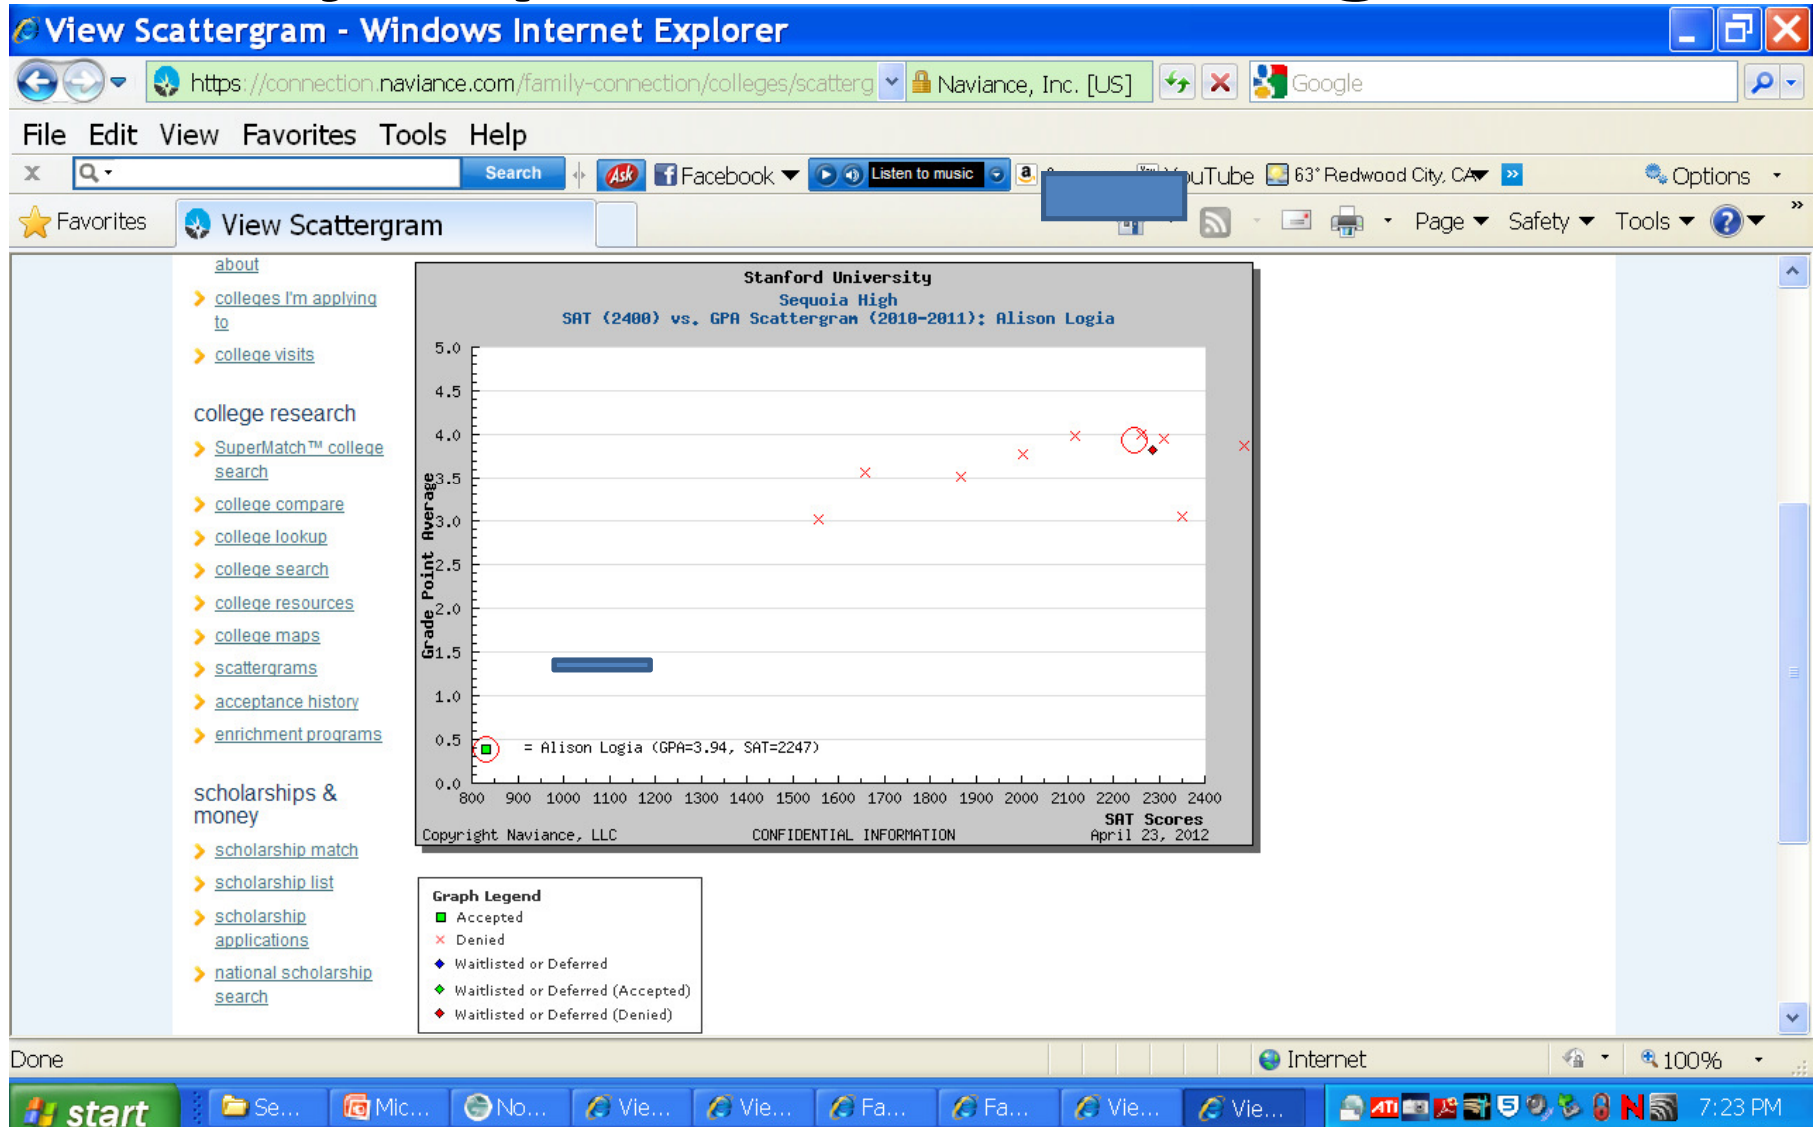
View Scattergram - Windows Internet Explorer

https://connection.naviance.com/family-connection/colleges/scatterg | Naviance, Inc. [US] | Google

File Edit View Favorites Tools Help

Search | Facebook | Listen to music | uTube | 63° Redwood City, CA | Options

Favorites | View Scattergram | Page | Safety | Tools

about
colleges I'm applying to
college visits

college research
SuperMatch™ college search
college compare
college lookup
college search
college resources
college maps
scattergrams
acceptance history
enrichment programs

scholarships & money
scholarship match
scholarship list
scholarship applications
national scholarship search

Stanford University
Sequoia High
SAT (2400) vs. GPA Scattergram (2010-2011): Alison Logia

Grade Point Average
5.0
4.5
4.0
3.5
3.0
2.5
2.0
1.5
1.0
0.5
0.0

= Alison Logia (GPA=3.94, SAT=2247)

800 900 1000 1100 1200 1300 1400 1500 1600 1700 1800 1900 2000 2100 2200 2300 2400
SAT Scores
Copyright Naviance, LLC CONFIDENTIAL INFORMATION April 23, 2012

Graph Legend
Accepted
Denied
Waitlisted or Deferred
Waitlisted or Deferred (Accepted)
Waitlisted or Deferred (Denied)

Done | Internet | 100%

start | Se... | Mic... | No... | Vie... | Vie... | Fa... | Fa... | Vie... | Vie... | 7:23 PM